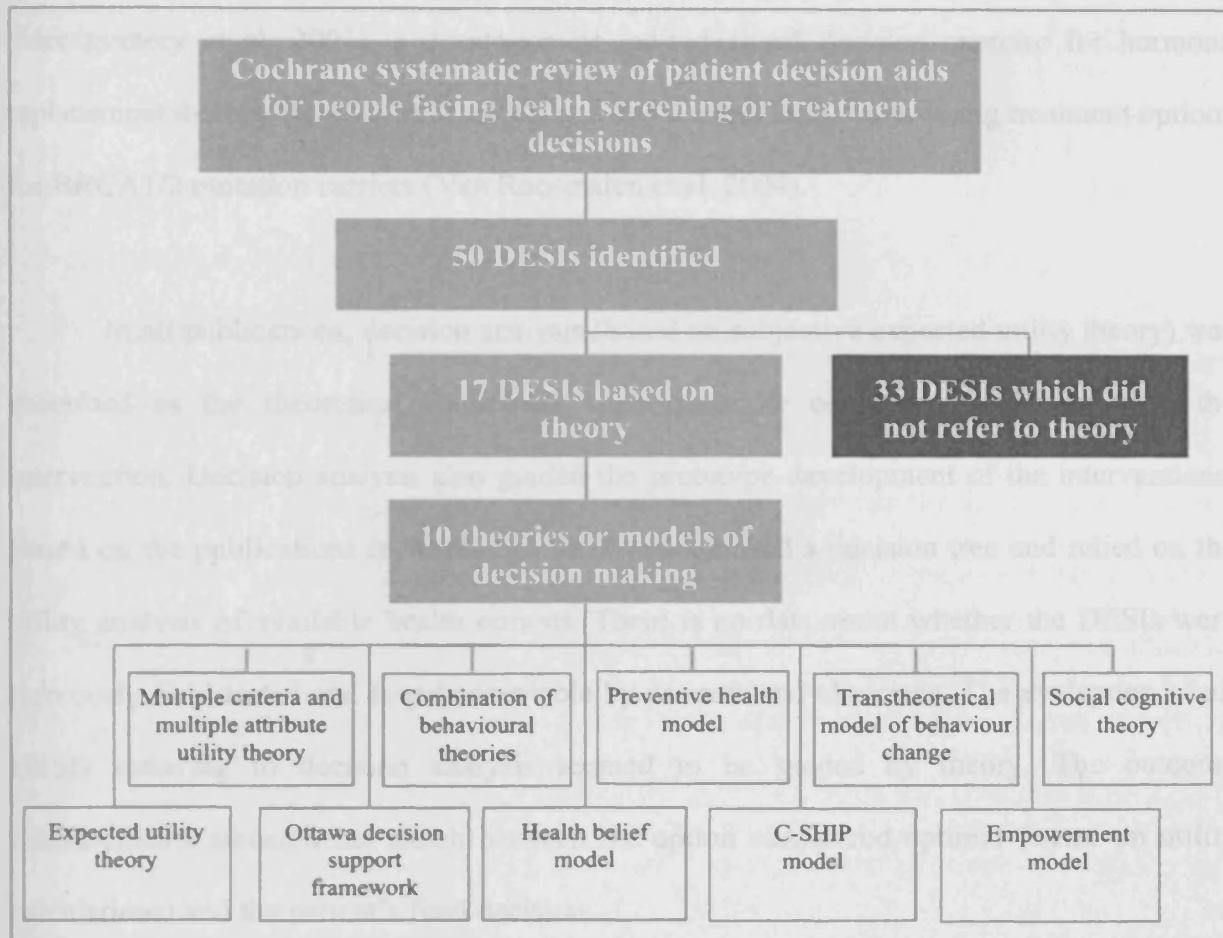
Cochrane systematic review of patient decision aids for people facing health screening or treatment decisions

50 DESIs identified

17 DESIs based on theory

33 DESIs which did not refer to theory

10 theories or models of decision making

Multiple criteria and multiple attribute utility theory

Combination of behavioural theories

Preventive health model

Transtheoretical model of behaviour change

Social cognitive theory

Expected utility theory

Ottawa decision support framework

Health belief model

C-SHIP model

Empowerment model